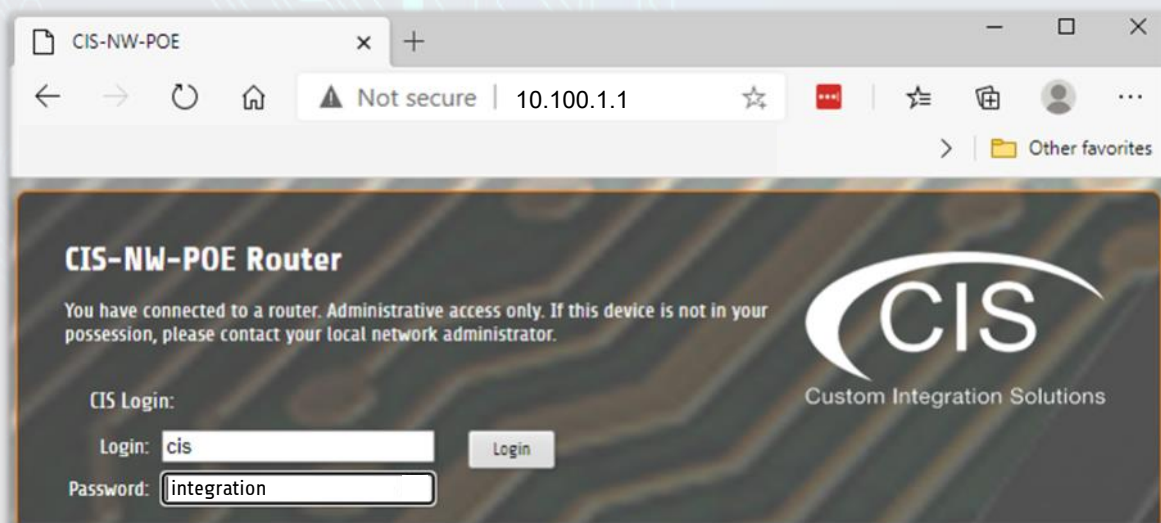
CIS-NW-POE
Not secure | 10.100.1.1
Other favorites

CIS-NW-POE Router

You have connected to a router. Administrative access only. If this device is not in your possession, please contact your local network administrator.

CIS

Custom Integration Solutions

CIS Login:

Login: cis

Login

Password: integration